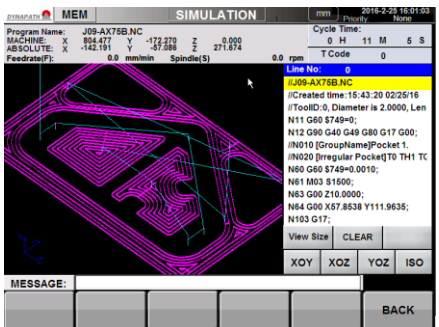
DYNAPATH MEM SIMULATION mm 2016-2-25 16:01:03 Priority None

Program Name: J09-AX75B.NC
MACHINE: X 804.477 Y -172.270 Z 0.000
ABSOLUTE: X -142.191 Y -57.086 Z 271.674
Feedrate(F): 0.0 mm/min Spindle(S) 0.0 rpm

Cycle Time:
0 H 11 M 5 S
T Code 0

Line No: 0
//J09-AX75B.NC
//Created time:15:43:20 02/25/16
//ToolID:0, Diameter is 2.0000, Len
N11 G60 $749=0;
N12 G90 G40 G49 G80 G17 G00;
//N010 [GroupName]Pocket 1.
//N020 [Irregular Pocket]T0 TH1 TC
N60 G60 $749=0.0010;
N61 M03 S1500;
N63 G00 Z10.0000;
N64 G00 X57.8538 Y111.9635;
N103 G17;

View Size CLEAR
XOY XOZ YOZ ISO

MESSAGE:

BACK